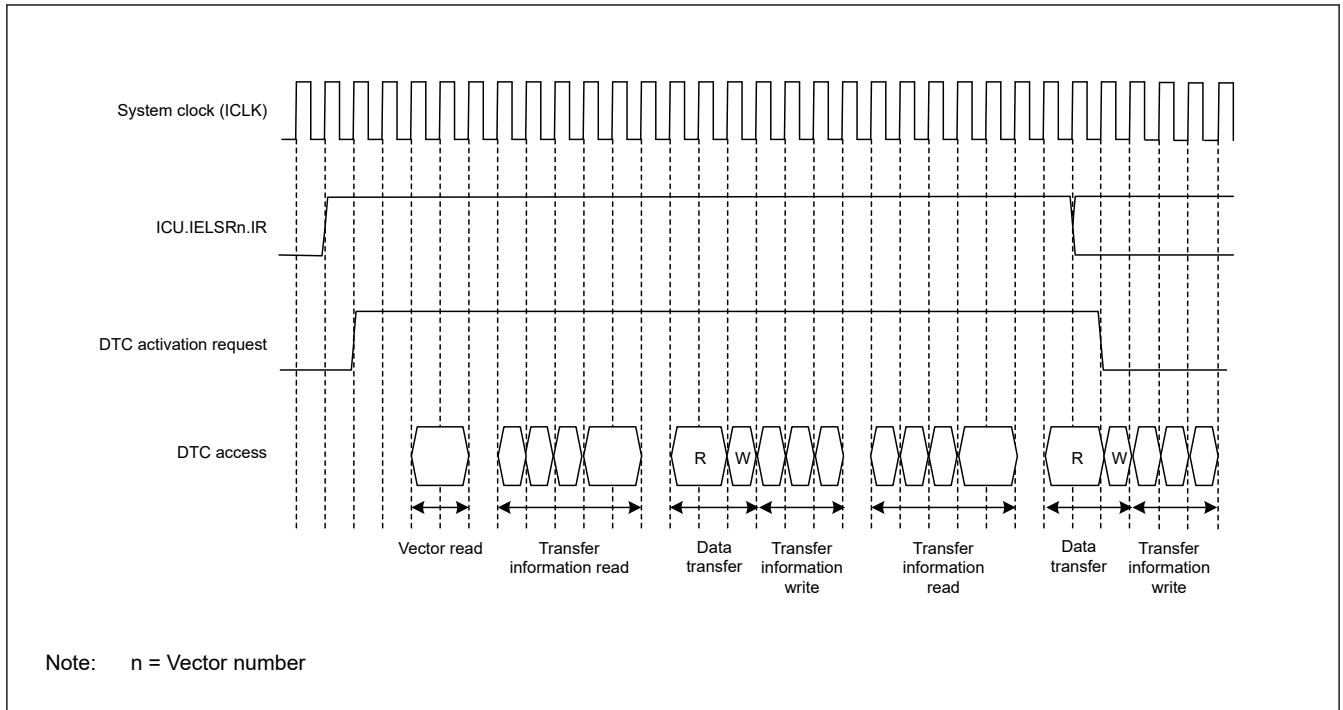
System clock (ICLK)

ICU.IELSRn.IR

DTC activation request

DTC access

R W R W

Vector read

Transfer information read

Data transfer

Transfer information write

Transfer information read

Data transfer

Transfer information write

Note: n = Vector number